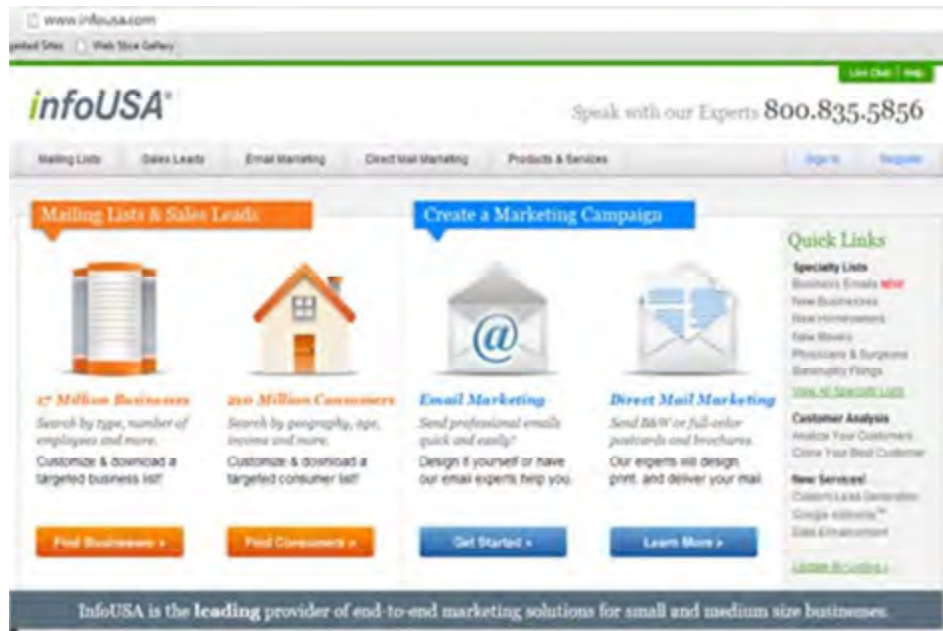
www.infousa.com

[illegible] Sites Web Slice Gallery

Live Chat | Help

infoUSA

Speak with our Experts 800.835.5856

Mailing Lists Sales Leads Email Marketing Direct Mail Marketing Products & Services

Sign In Register

Mailing Lists & Sales Leads

Create a Marketing Campaign

Quick Links

Specialty Lists
Business Emails NEW
New Businesses
New Homeowners
New Movers
Physicians & Surgeons
Bankruptcy Filings
View All Specialty Lists

Customer Analysis
Analyze Your Customers
Clone Your Best Customer

New Services!
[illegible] Lead Generation
Google AdWords™
Data Enhancement

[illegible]

17 Million Businesses
Search by type, number of employees and more.
Customize & download a targeted business list!

Find Businesses »

210 Million Consumers
Search by geography, age, income and more.
Customize & download a targeted consumer list!

Find Consumers »

Email Marketing
Send professional emails quick and easily!
Design it yourself or have our email experts help you.

Get Started »

Direct Mail Marketing
Send B&W or full-color postcards and brochures.
Our experts will design, print, and deliver your mail.

Learn More »

InfoUSA is the leading provider of end-to-end marketing solutions for small and medium size businesses.